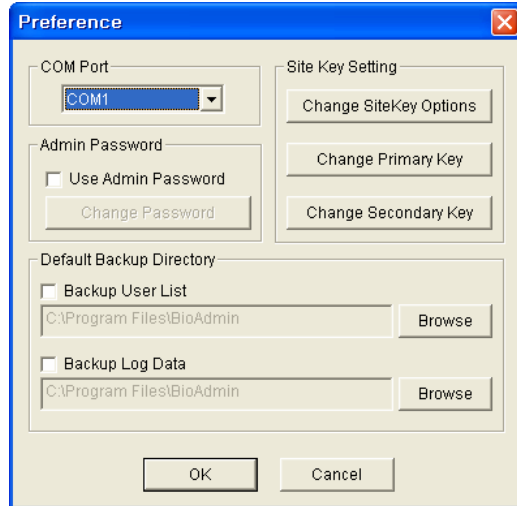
Preference

COM Port

COM1

Admin Password

Use Admin Password

Change Password

Site Key Setting

Change SiteKey Options

Change Primary Key

Change Secondary Key

Default Backup Directory

Backup User List

C:\Program Files\BioAdmin

Browse

Backup Log Data

C:\Program Files\BioAdmin

Browse

OK

Cancel